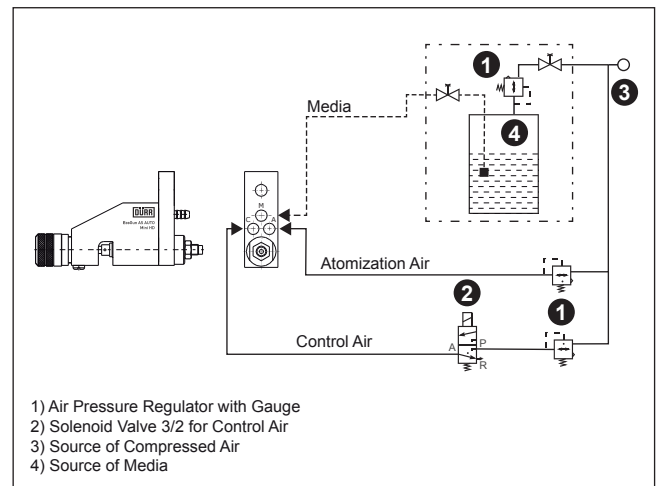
1

3

Media

4

DÜRR
EcoGun AS AUTO
Mini HD

M
C
A

Atomization Air

2

1

Control Air

A
P
R

1) Air Pressure Regulator with Gauge
2) Solenoid Valve 3/2 for Control Air
3) Source of Compressed Air
4) Source of Media